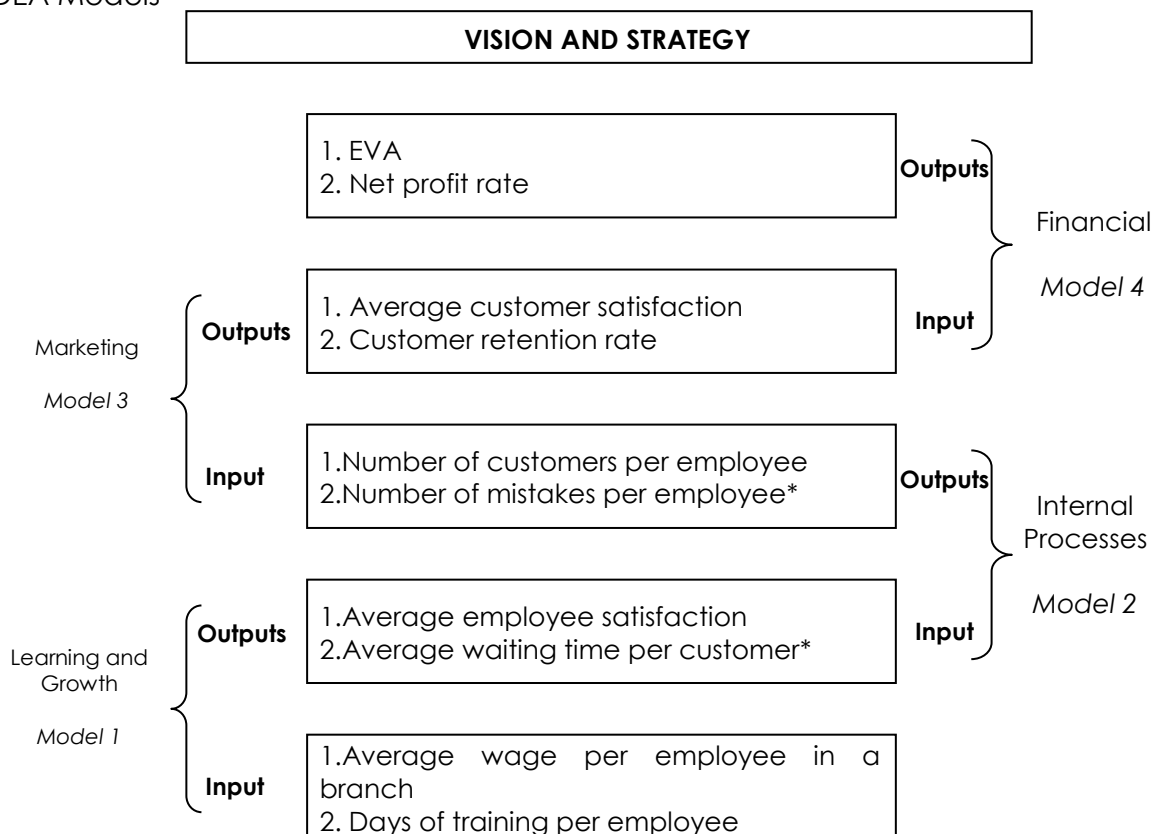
DEA Models

VISION AND STRATEGY

1. EVA
2. Net profit rate

Outputs

Financial

Model 4

Outputs

1. Average customer satisfaction
2. Customer retention rate

Input

Marketing

Model 3

Input

1.Number of customers per employee
2.Number of mistakes per employee*

Outputs

Internal Processes

Model 2

Outputs

1.Average employee satisfaction
2.Average waiting time per customer*

Input

Learning and Growth

Model 1

Input

1.Average wage per employee in a branch
2. Days of training per employee